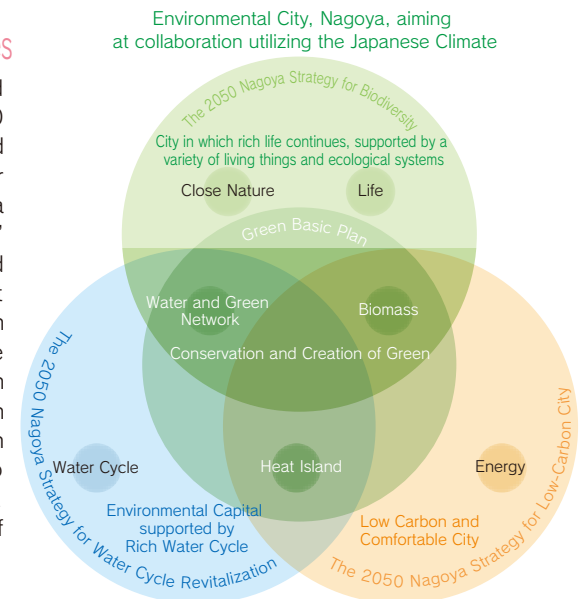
Environmental City, Nagoya, aiming at collaboration utilizing the Japanese Climate

The 2050 Nagoya Strategy for Biodiversity

City in which rich life continues, supported by a variety of living things and ecological systems

Close Nature

Life

Green Basic Plan

Water and Green Network

Biomass

Conservation and Creation of Green

The 2050 Nagoya Strategy for Water Cycle Revitalization

Water Cycle

Heat Island

Energy

The 2050 Nagoya Strategy for Low-Carbon City

Environmental Capital supported by Rich Water Cycle

Low Carbon and Comfortable City